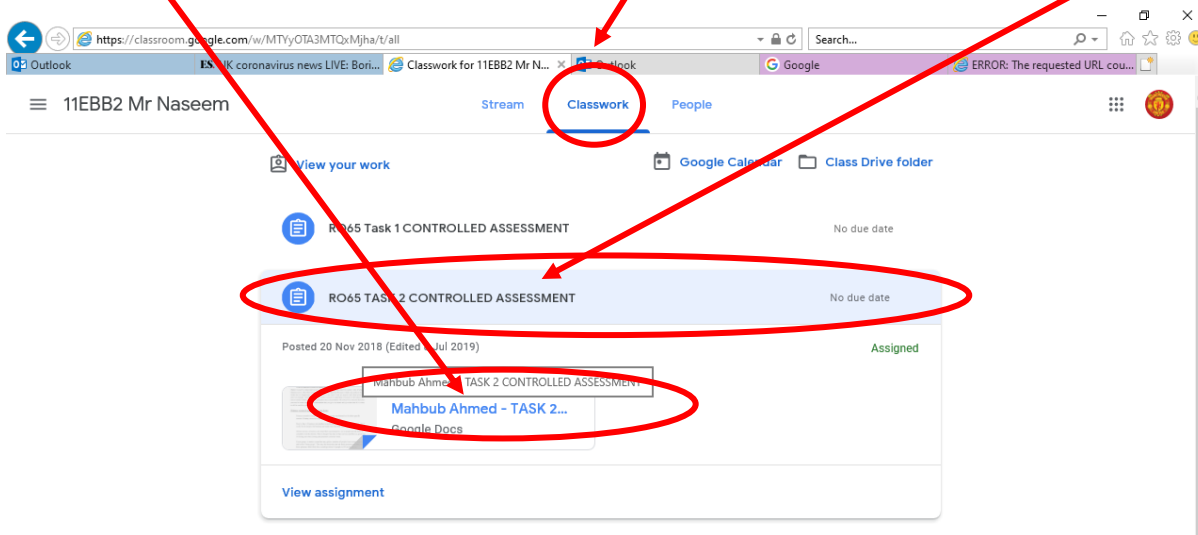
https://classroom.google.com/w/MTYyOTA3MTQxMjha/t/all

Search...

Outlook

ES UK coronavirus news LIVE: Bori...

Classwork for 11EBB2 Mr N...

Outlook

Google

ERROR: The requested URL cou...

11EBB2 Mr Naseem

Stream

Classwork

People

View your work

Google Calendar

Class Drive folder

RO65 Task 1 CONTROLLED ASSESSMENT

No due date

RO65 TASK 2 CONTROLLED ASSESSMENT

No due date

Posted 20 Nov 2018 (Edited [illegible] Jul 2019)

Assigned

Mahbub Ahmed - TASK 2 CONTROLLED ASSESSMENT

Mahbub Ahmed - TASK 2...

Google Docs

View assignment